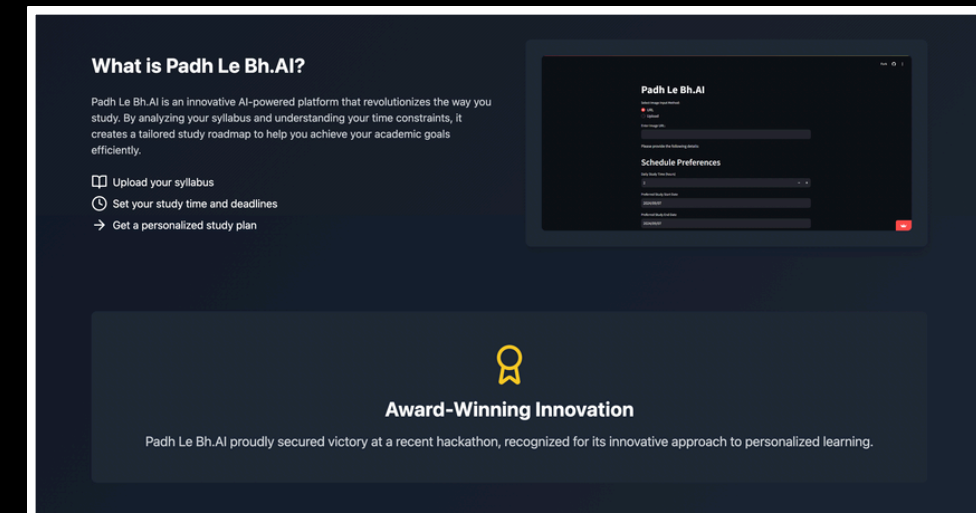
What is Padh Le Bh.AI?

Padh Le Bh.AI is an innovative AI-powered platform that revolutionizes the way you study. By analyzing your syllabus and understanding your time constraints, it creates a tailored study roadmap to help you achieve your academic goals efficiently.

Upload your syllabus

Set your study time and deadlines

Get a personalized study plan

Padh Le Bh.AI

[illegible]

URL

Upload

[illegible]

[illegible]

Schedule Preferences

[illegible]

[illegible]

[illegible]

Award-Winning Innovation

Padh Le Bh.AI proudly secured victory at a recent hackathon, recognized for its innovative approach to personalized learning.